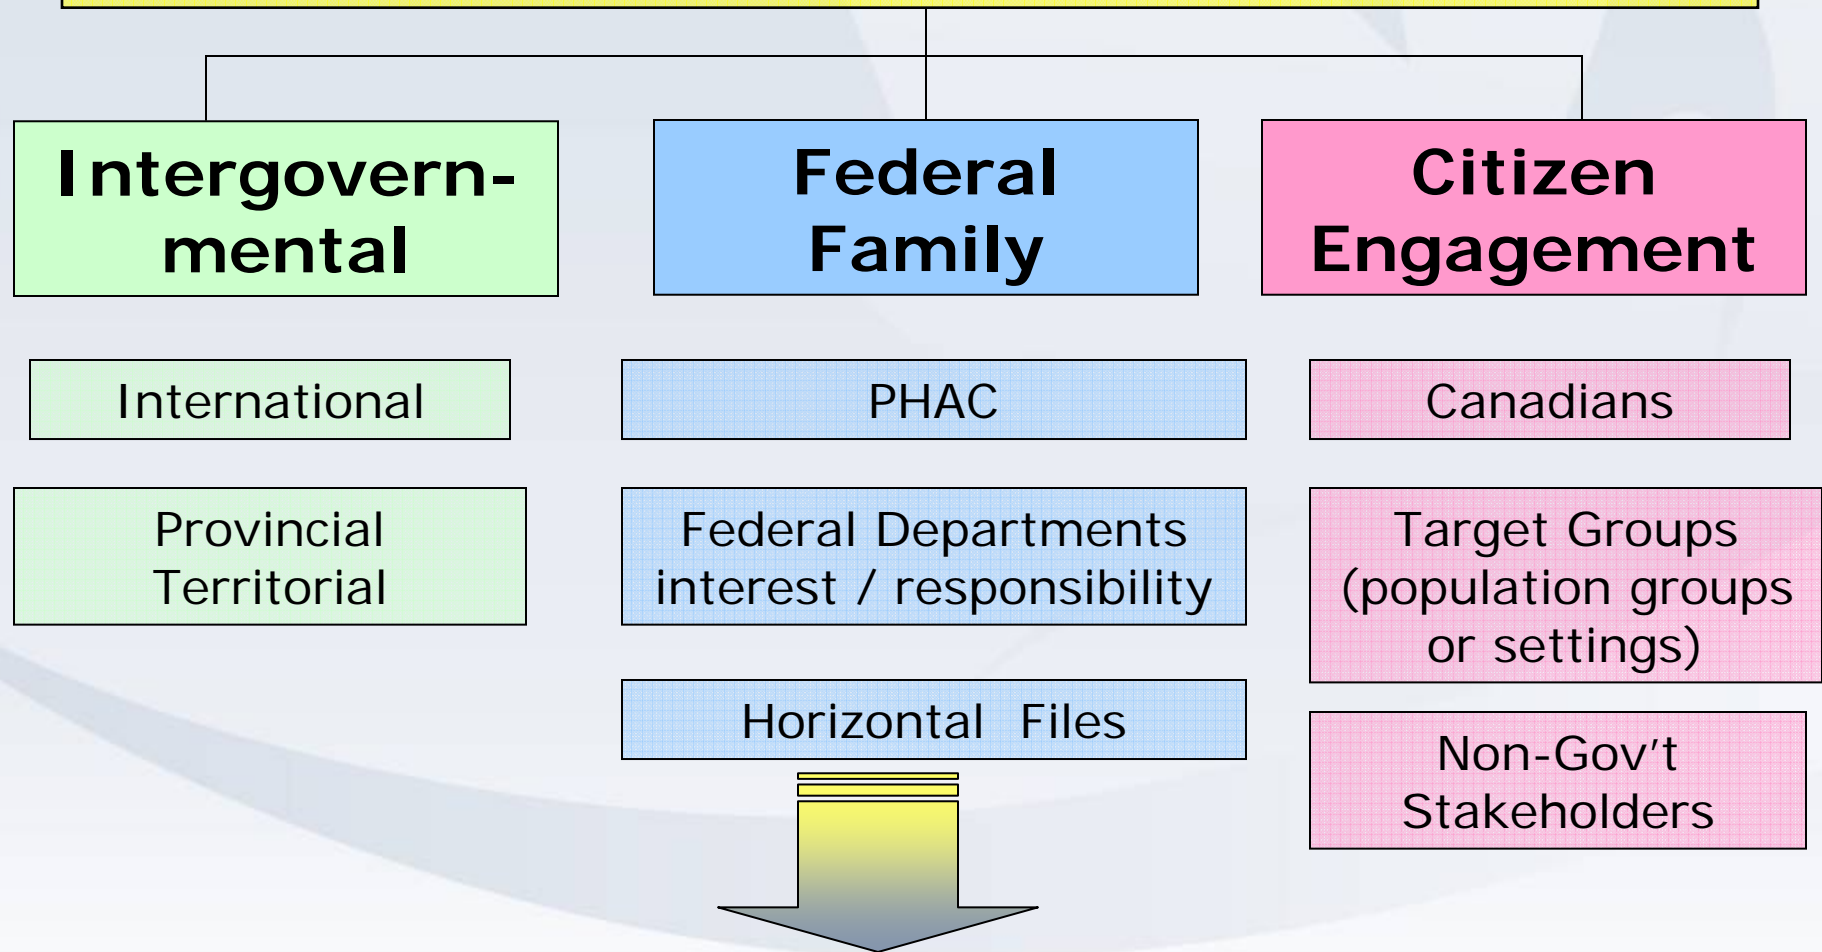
Intergovernmental

International

Provincial Territorial

Federal Family

PHAC

Federal Departments interest / responsibility

Horizontal Files

Citizen Engagement

Canadians

Target Groups (population groups or settings)

Non-Gov’t Stakeholders